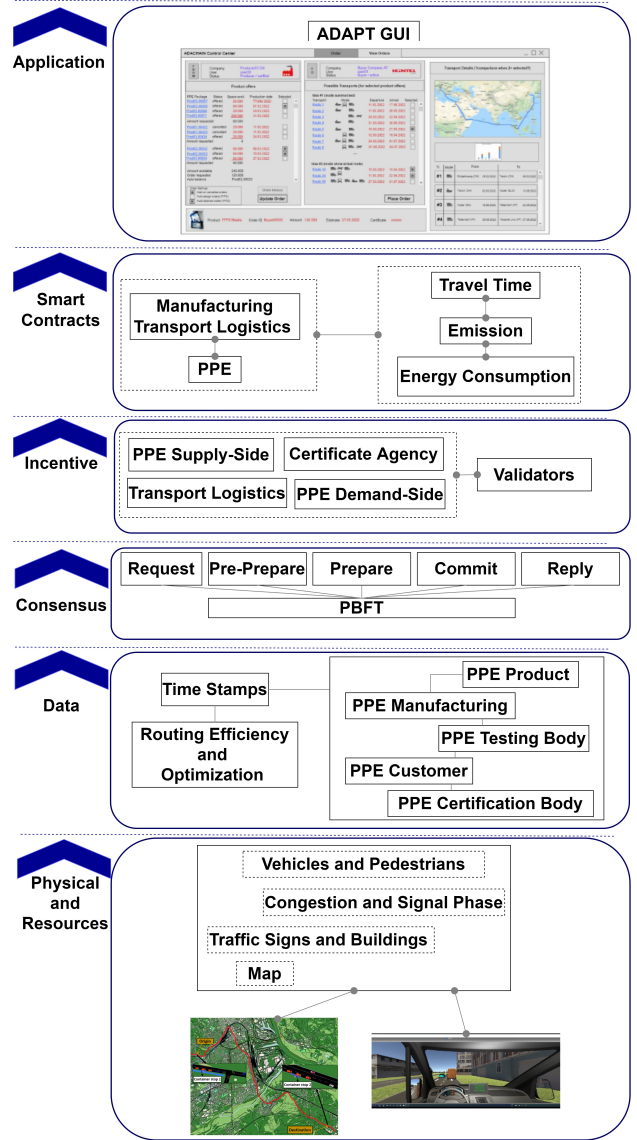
Application

ADAPT GUI

ADACHAIN Control Center

Order

View Orders

Product offers

Possible Transports (for selected product offers)

Transport Details (Transportation when 4+ selected)

Update Order

Place Order

Smart Contracts

Manufacturing Transport Logistics

PPE

Travel Time

Emission

Energy Consumption

Incentive

PPE Supply-Side

Certificate Agency

Transport Logistics

PPE Demand-Side

Validators

Consensus

Request

Pre-Prepare

Prepare

Commit

Reply

PBFT

Data

Time Stamps

Routing Efficiency and Optimization

PPE Product

PPE Manufacturing

PPE Testing Body

PPE Customer

PPE Certification Body

Physical and Resources

Vehicles and Pedestrians

Congestion and Signal Phase

Traffic Signs and Buildings

Map

Origin

Container stop 1

Container stop 2

Destination